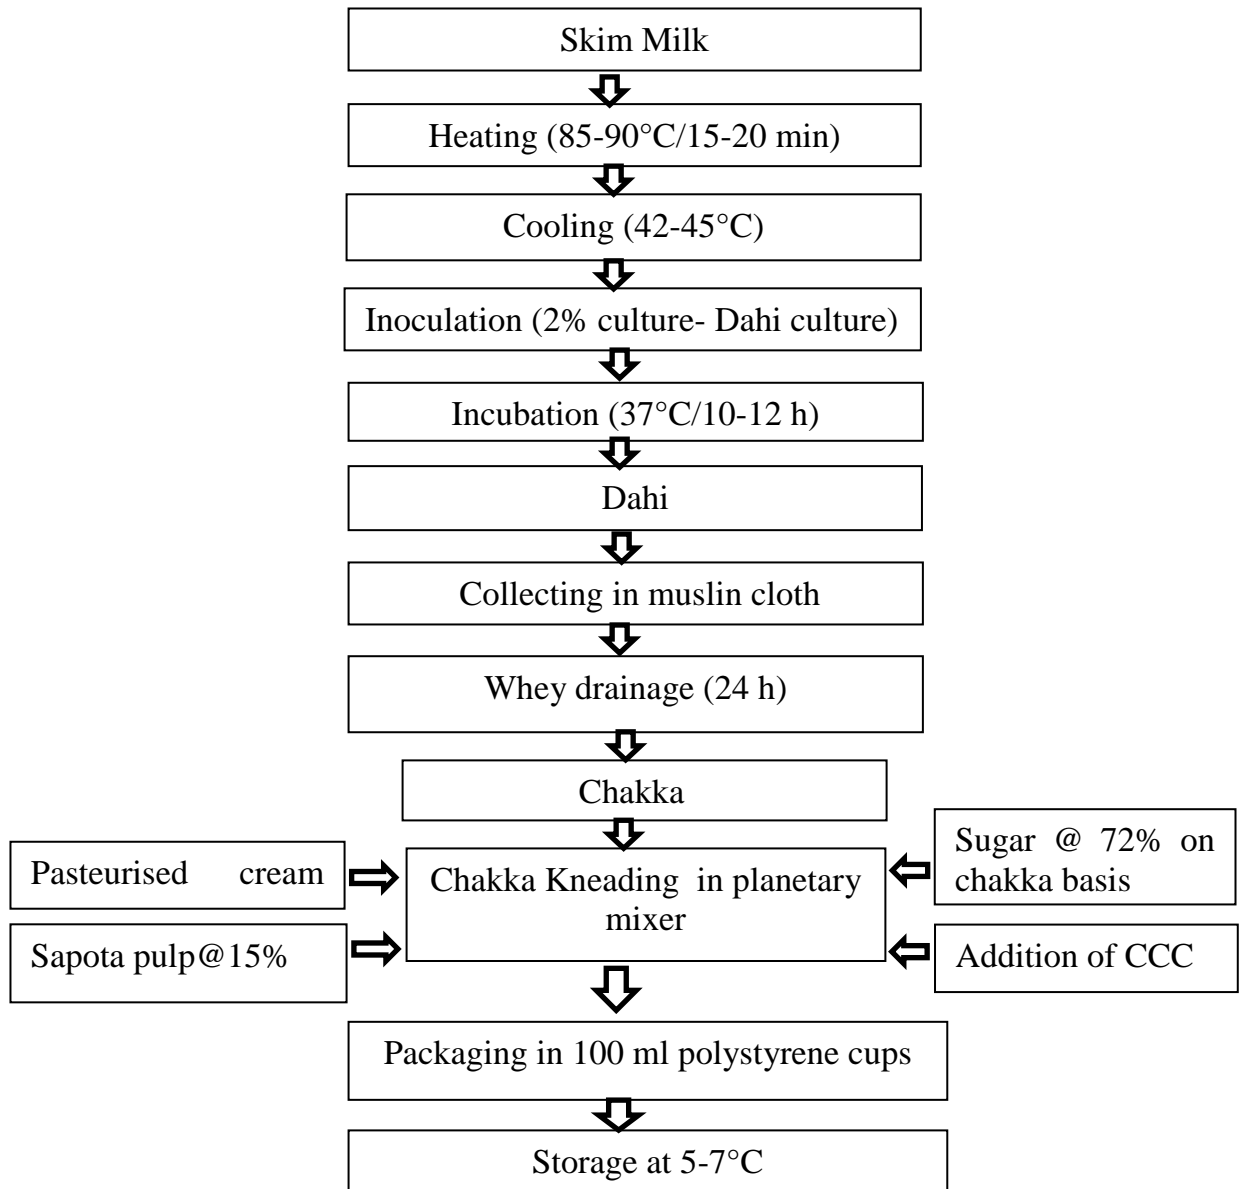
Skim Milk

Heating (85-90°C/15-20 min)

Cooling (42-45°C)

Inoculation (2% culture- Dahi culture)

Incubation (37°C/10-12 h)

Dahi

Collecting in muslin cloth

Whey drainage (24 h)

Chakka

Pasteurised cream

Sapota pulp@15%

Chakka Kneading in planetary mixer

Sugar @ 72% on chakka basis

Addition of CCC

Packaging in 100 ml polystyrene cups

Storage at 5-7°C